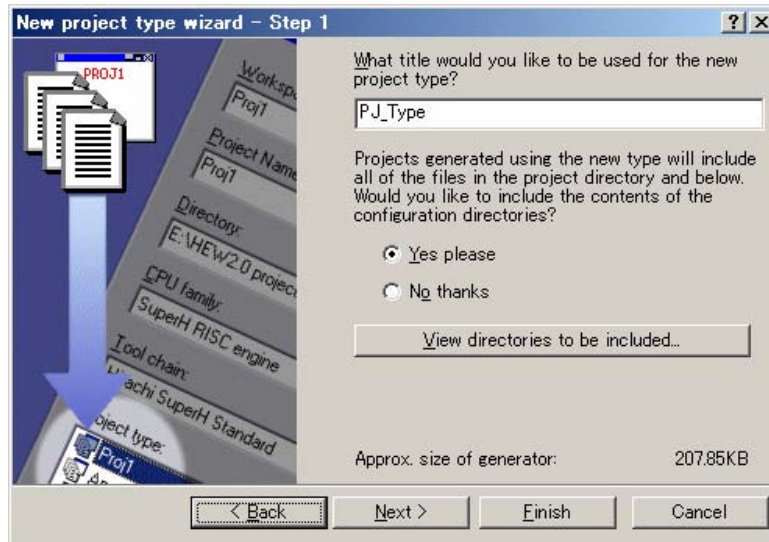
New project type wizard - Step 1

?

X

PROJ1

Worksp

Proj1

Project Name

Proj1

Directory:

E:\HEW2.0 projec

CPU family:

SuperH RISC engine

Tool chain:

achi SuperH Standard

oject type:

Proj1

What title would you like to be used for the new project type?

PJ_Type

Projects generated using the new type will include all of the files in the project directory and below. Would you like to include the contents of the configuration directories?

Yes please

No thanks

View directories to be included...

Approx. size of generator: 207.85KB

< Back

Next >

Finish

Cancel